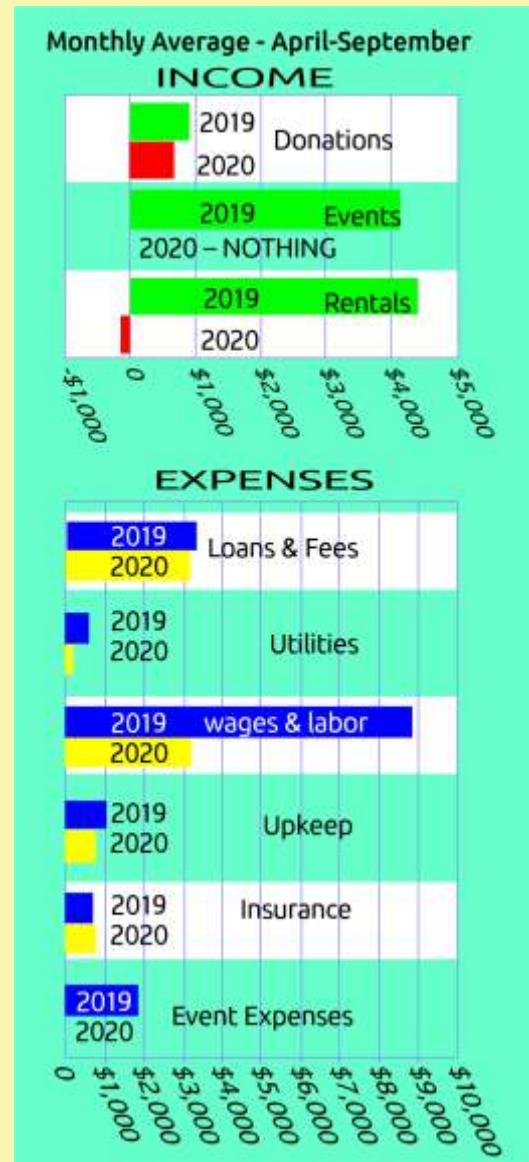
Monthly Average - April-September

INCOME

2019
2020
Donations

2019
Events
2020 – NOTHING

2019
Rentals
2020

-$1,000
0
$1,000
$2,000
$3,000
$4,000
$5,000

EXPENSES

2019
2020
Loans & Fees

2019
2020
Utilities

2019
wages & labor
2020

2019
2020
Upkeep

2019
2020
Insurance

2019
2020
Event Expenses

0
$1,000
$2,000
$3,000
$4,000
$5,000
$6,000
$7,000
$8,000
$9,000
$10,000